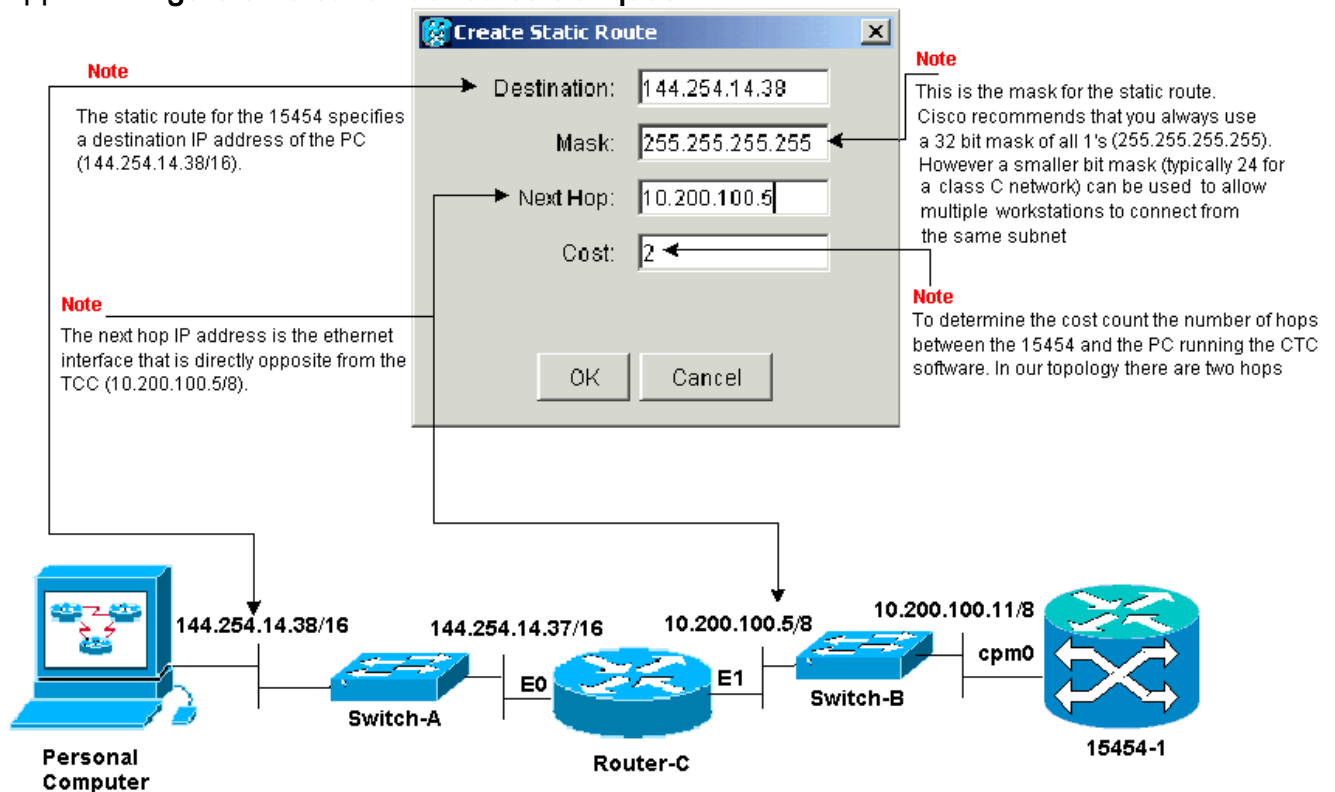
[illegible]

Create Static Route

Note

The static route for the 15454 specifies a destination IP address of the PC (144.254.14.38/16).

Destination: 144.254.14.38

Mask: 255.255.255.255

Next Hop: 10.200.100.5

Cost: 2

OK Cancel

Note

This is the mask for the static route. Cisco recommends that you always use a 32 bit mask of all 1's (255.255.255.255). However a smaller bit mask (typically 24 for a class C network) can be used to allow multiple workstations to connect from the same subnet

Note

The next hop IP address is the ethernet interface that is directly opposite from the TCC (10.200.100.5/8).

Note

To determine the cost count the number of hops between the 15454 and the PC running the CTC software. In our topology there are two hops

144.254.14.38/16

144.254.14.37/16

10.200.100.5/8

10.200.100.11/8

E0

E1

cpm0

Personal Computer

Switch-A

Router-C

Switch-B

15454-1